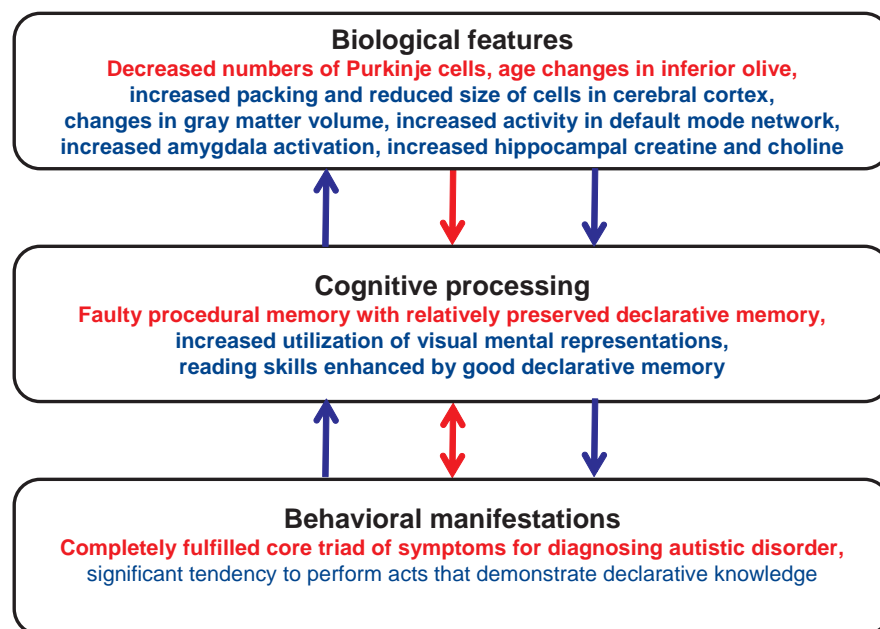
Biological features

Decreased numbers of Purkinje cells, age changes in inferior olive, increased packing and reduced size of cells in cerebral cortex, changes in gray matter volume, increased activity in default mode network, increased amygdala activation, increased hippocampal creatine and choline

Cognitive processing

Faulty procedural memory with relatively preserved declarative memory, increased utilization of visual mental representations, reading skills enhanced by good declarative memory

Behavioral manifestations

Completely fulfilled core triad of symptoms for diagnosing autistic disorder, significant tendency to perform acts that demonstrate declarative knowledge